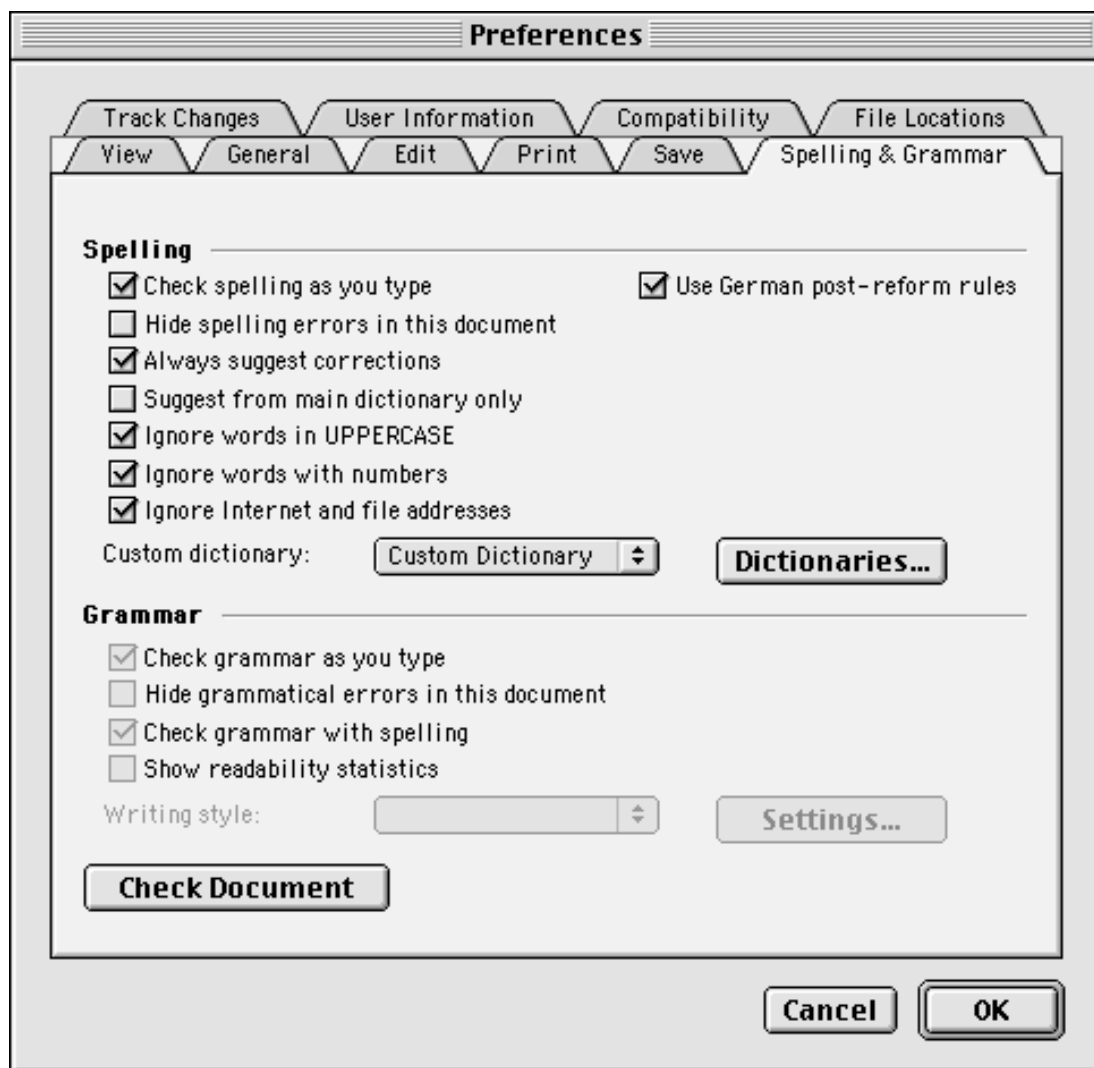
Preferences

Track Changes | User Information | Compatibility | File Locations
View | General | Edit | Print | Save | Spelling & Grammar

Spelling

Check spelling as you type
Use German post-reform rules
Hide spelling errors in this document
Always suggest corrections
Suggest from main dictionary only
Ignore words in UPPERCASE
Ignore words with numbers
Ignore Internet and file addresses

Custom dictionary: Custom Dictionary
Dictionaries...

Grammar

Check grammar as you type
Hide grammatical errors in this document
Check grammar with spelling
Show readability statistics

Writing style:
Settings...

Check Document

Cancel
OK